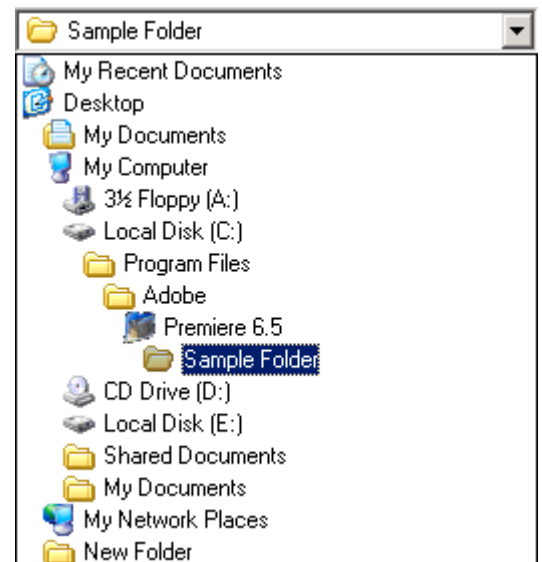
Sample Folder

My Recent Documents
Desktop
My Documents
My Computer
3½ Floppy (A:)
Local Disk (C:)
Program Files
Adobe
Premiere 6.5
Sample Folder
CD Drive (D:)
Local Disk (E:)
Shared Documents
My Documents
My Network Places
New Folder